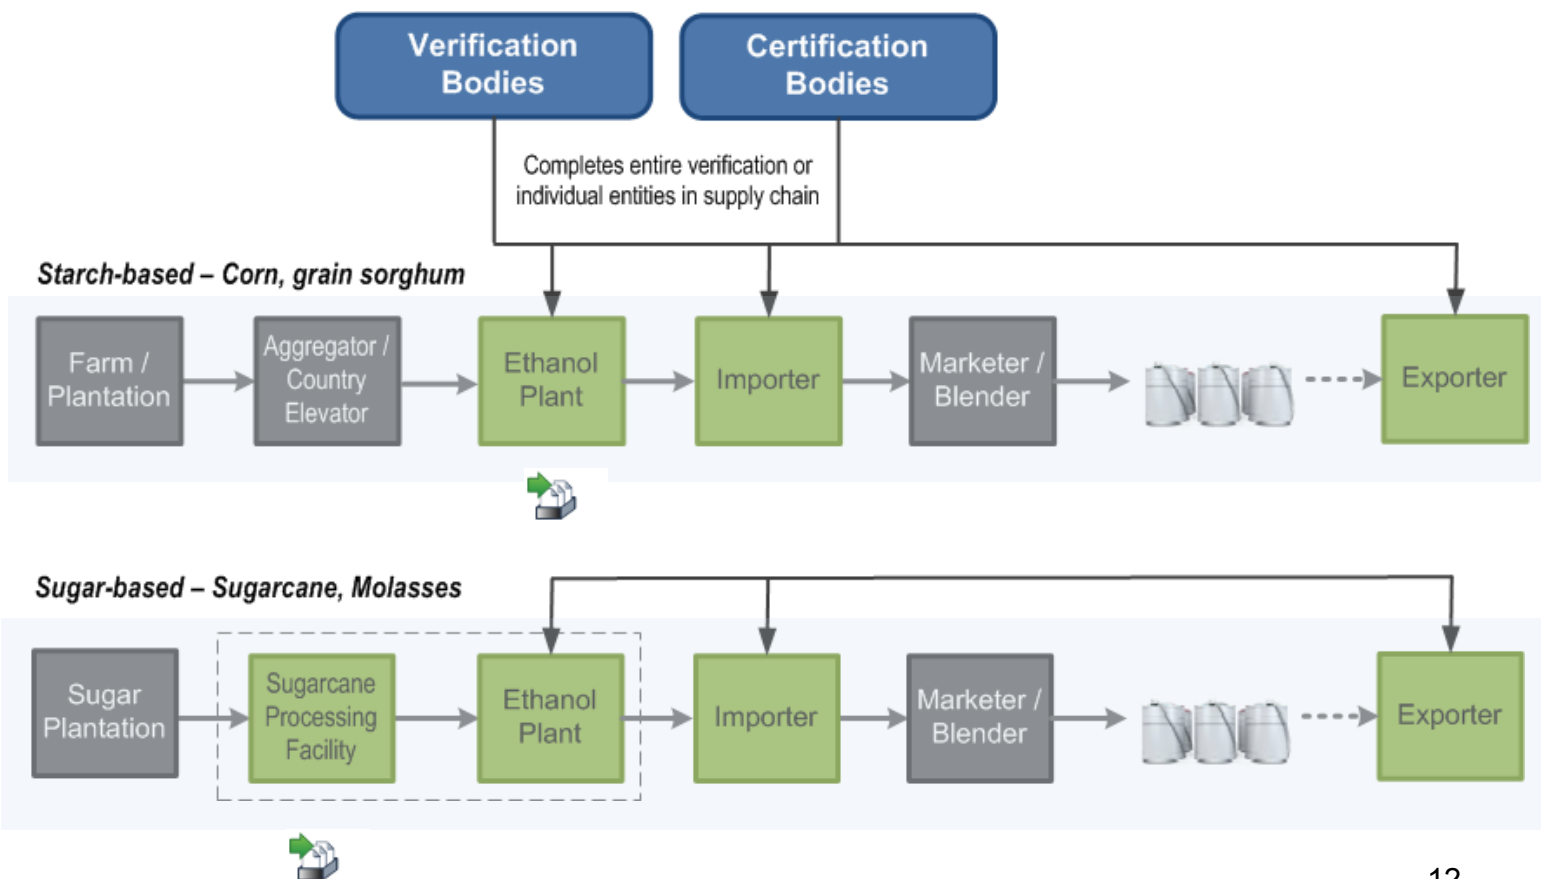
Verification Bodies

Certification Bodies

Completes entire verification or individual entities in supply chain

Starch-based – Corn, grain sorghum

Farm / Plantation

Aggregator / Country Elevator

Ethanol Plant

Importer

Marketer / Blender

Exporter

Sugar-based – Sugarcane, Molasses

Sugar Plantation

Sugarcane Processing Facility

Ethanol Plant

Importer

Marketer / Blender

Exporter

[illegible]